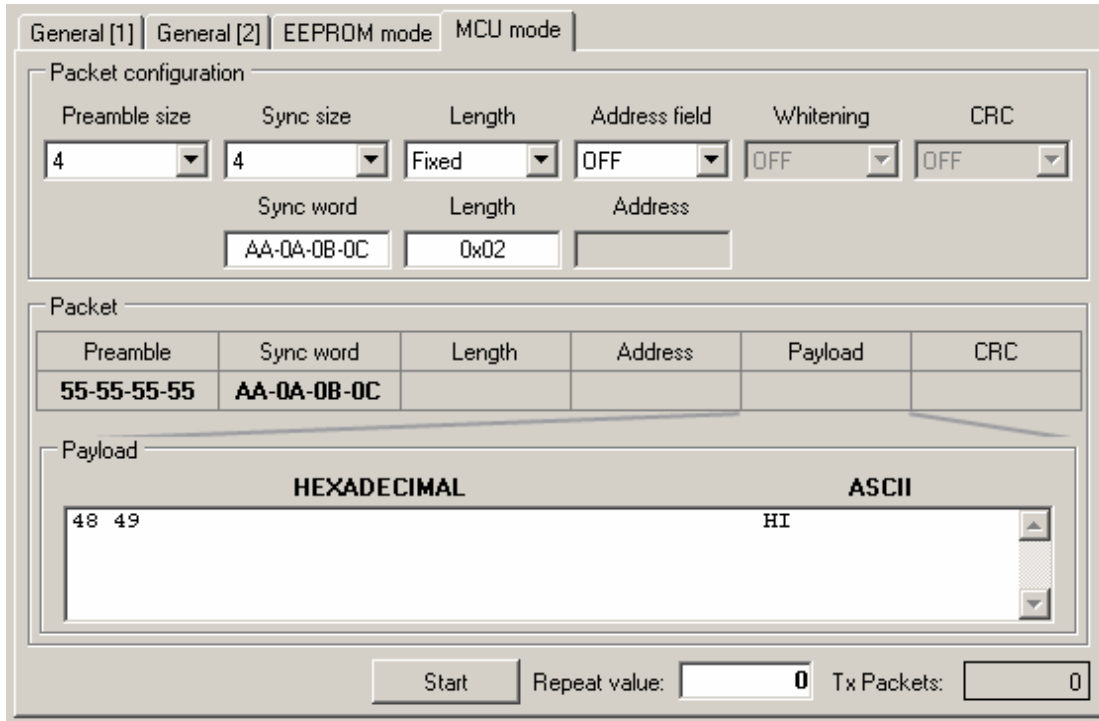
General [1] | General [2] | EEPROM mode | MCU mode

Packet configuration

Preamble size
4

Sync size
4

Length
Fixed

Address field
OFF

Whitening
OFF

CRC
OFF

Sync word
AA-0A-0B-0C

Length
0x02

Address

Packet

| Preamble | Sync word | Length | Address | Payload | CRC |
|---|---|---|---|---|---|
| 55-55-55-55 | AA-0A-0B-0C | | | | |

Payload

HEXADECIMAL

ASCII

48 49

HI

Start

Repeat value: 0

Tx Packets: 0